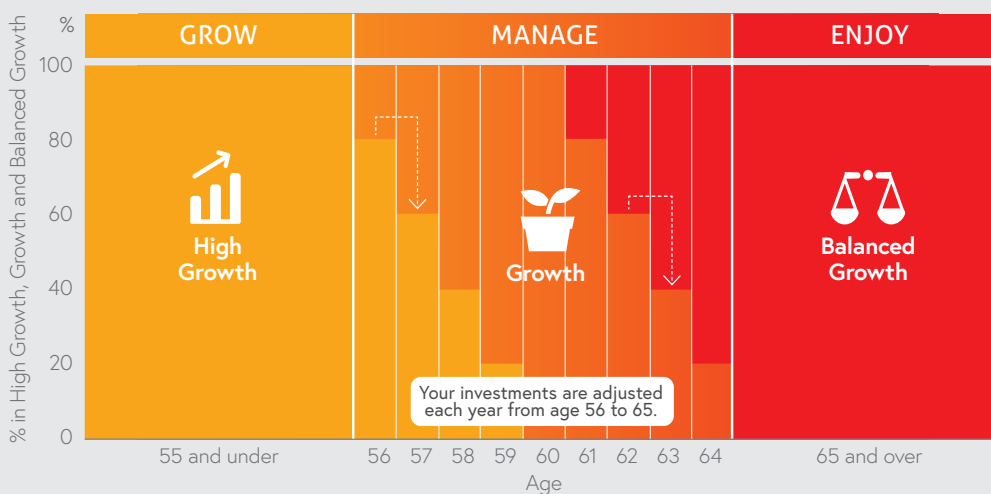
%

GROW

MANAGE

ENJOY

% in High Growth, Growth and Balanced Growth

100

80

60

40

20

0

High Growth

Growth

Balanced Growth

Your investments are adjusted each year from age 56 to 65.

55 and under

56 57 58 59 60 61 62 63 64

65 and over

Age